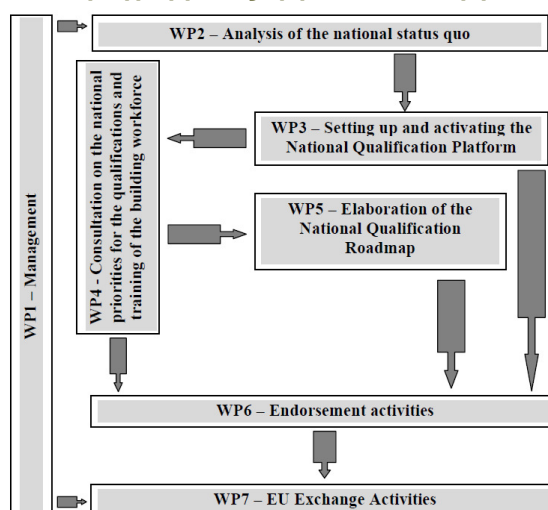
WP1 – Management

WP2 – Analysis of the national status quo

WP4 - Consultation on the national priorities for the qualifications and training of the building workforce

WP3 – Setting up and activating the National Qualification Platform

WP5 – Elaboration of the National Qualification Roadmap

WP6 – Endorsement activities

WP7 – EU Exchange Activities